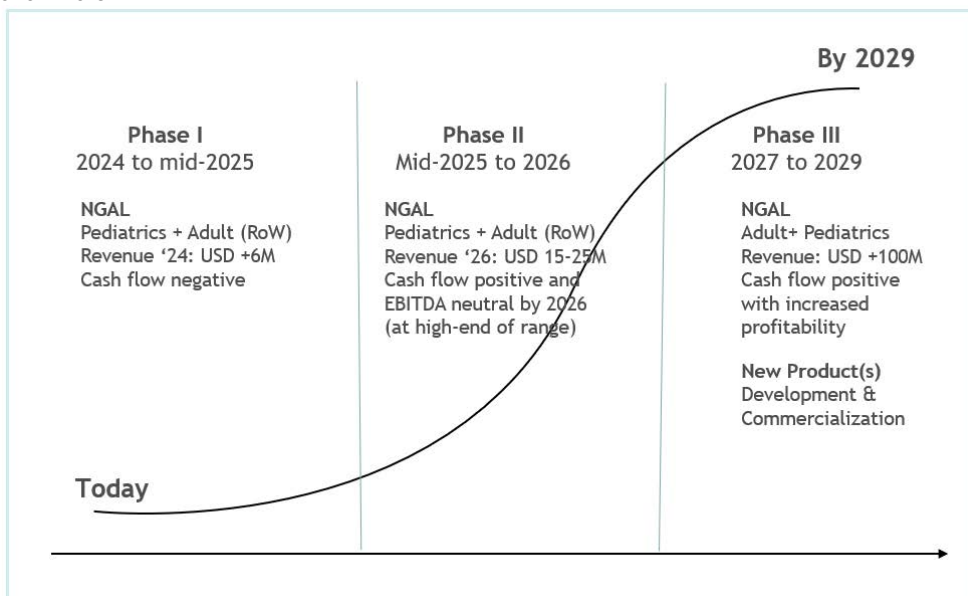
By 2029

Phase I
2024 to mid-2025

NGAL
Pediatrics + Adult (RoW)
Revenue '24: USD +6M
Cash flow negative

Phase II
Mid-2025 to 2026

NGAL
Pediatrics + Adult (RoW)
Revenue '26: USD 15-25M
Cash flow positive and EBITDA neutral by 2026 (at high-end of range)

Phase III
2027 to 2029

NGAL
Adult+ Pediatrics
Revenue: USD +100M
Cash flow positive with increased profitability

New Product(s)
Development & Commercialization

Today